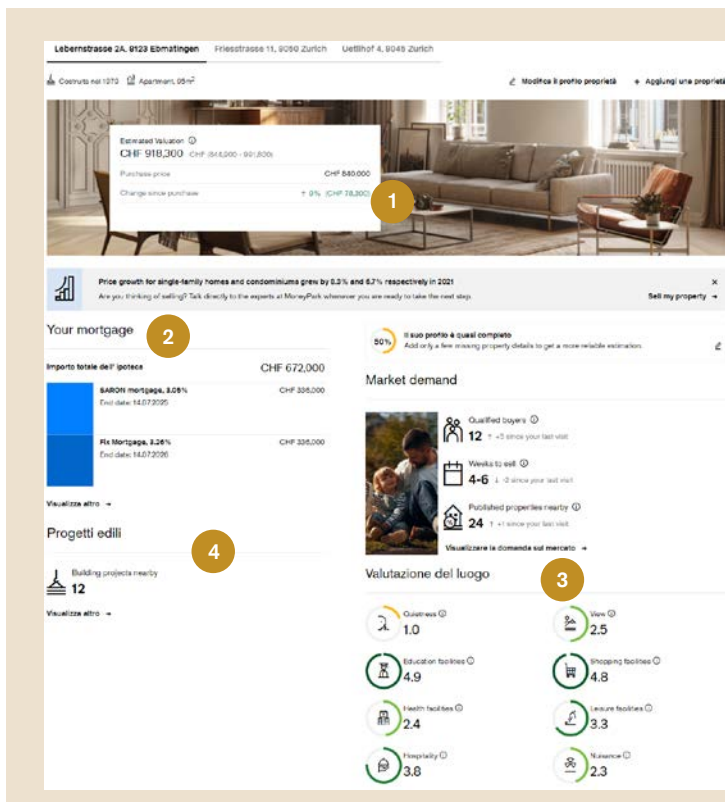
Lebernstrasse 2A, 8123 Ebmatingen Friesstrasse 11, 8050 Zurich Uetlihof 4, 8045 Zurich

Costruito nel 1970 Apartment, 95m²

Modifica il profilo proprietà + Aggiungi una proprietà

Estimated Valuation ⓘ
CHF 918,300 CHF (846,000 - 991,800)
Purchase price CHF 840,000
Change since purchase ↑ 9% (CHF 78,300)

1

Price growth for single-family homes and condominiums grew by 5.3% and 6.7% respectively in 2021
Are you thinking of selling? Talk directly to the experts at MoneyPark whenever you are ready to take the next step.
Sell my property →

Your mortgage

2

Importo totale dell' ipoteca CHF 672,000

SARON mortgage, 3.05% CHF 336,000
End date: 14.07.2025

Fix Mortgage, 3.26% CHF 336,000
End date: 14.07.2026

Visualizza altro →

Progetti edili

4

Building projects nearby
12

Visualizza altro →

50% Il suo profilo è quasi completo
Add only a few missing property details to get a more reliable estimation.

Market demand

Qualified buyers ⓘ
12 ↑ +5 since your last visit

Weeks to sell ⓘ
4-6 ↓ -2 since your last visit

Published properties nearby ⓘ
24 ↑ +1 since your last visit

Visualizzare la domanda sul mercato →

Valutazione del luogo

3

Quietness ⓘ
1.0

View ⓘ
2.5

Education facilities ⓘ
4.9

Shopping facilities ⓘ
4.8

Health facilities ⓘ
2.4

Leisure facilities ⓘ
3.3

Hospitality ⓘ
3.8

Nuisance ⓘ
2.3